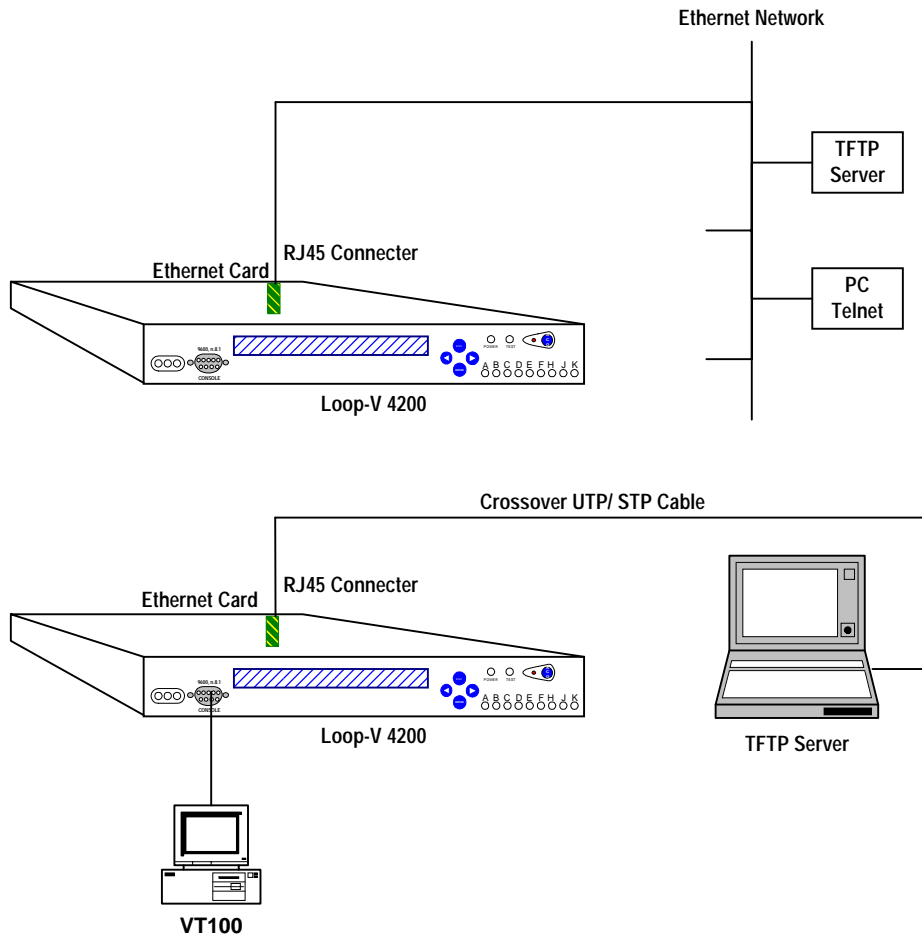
Ethernet Network

TFTP Server

RJ45 Connecter

Ethernet Card

PC Telnet

9600, n.8.1

CONSOLE

POWER TEST

A B C D E F H J K

Loop-V 4200

Crossover UTP/ STP Cable

RJ45 Connecter

Ethernet Card

9600, n.8.1

CONSOLE

POWER TEST

A B C D E F H J K

Loop-V 4200

TFTP Server

VT100